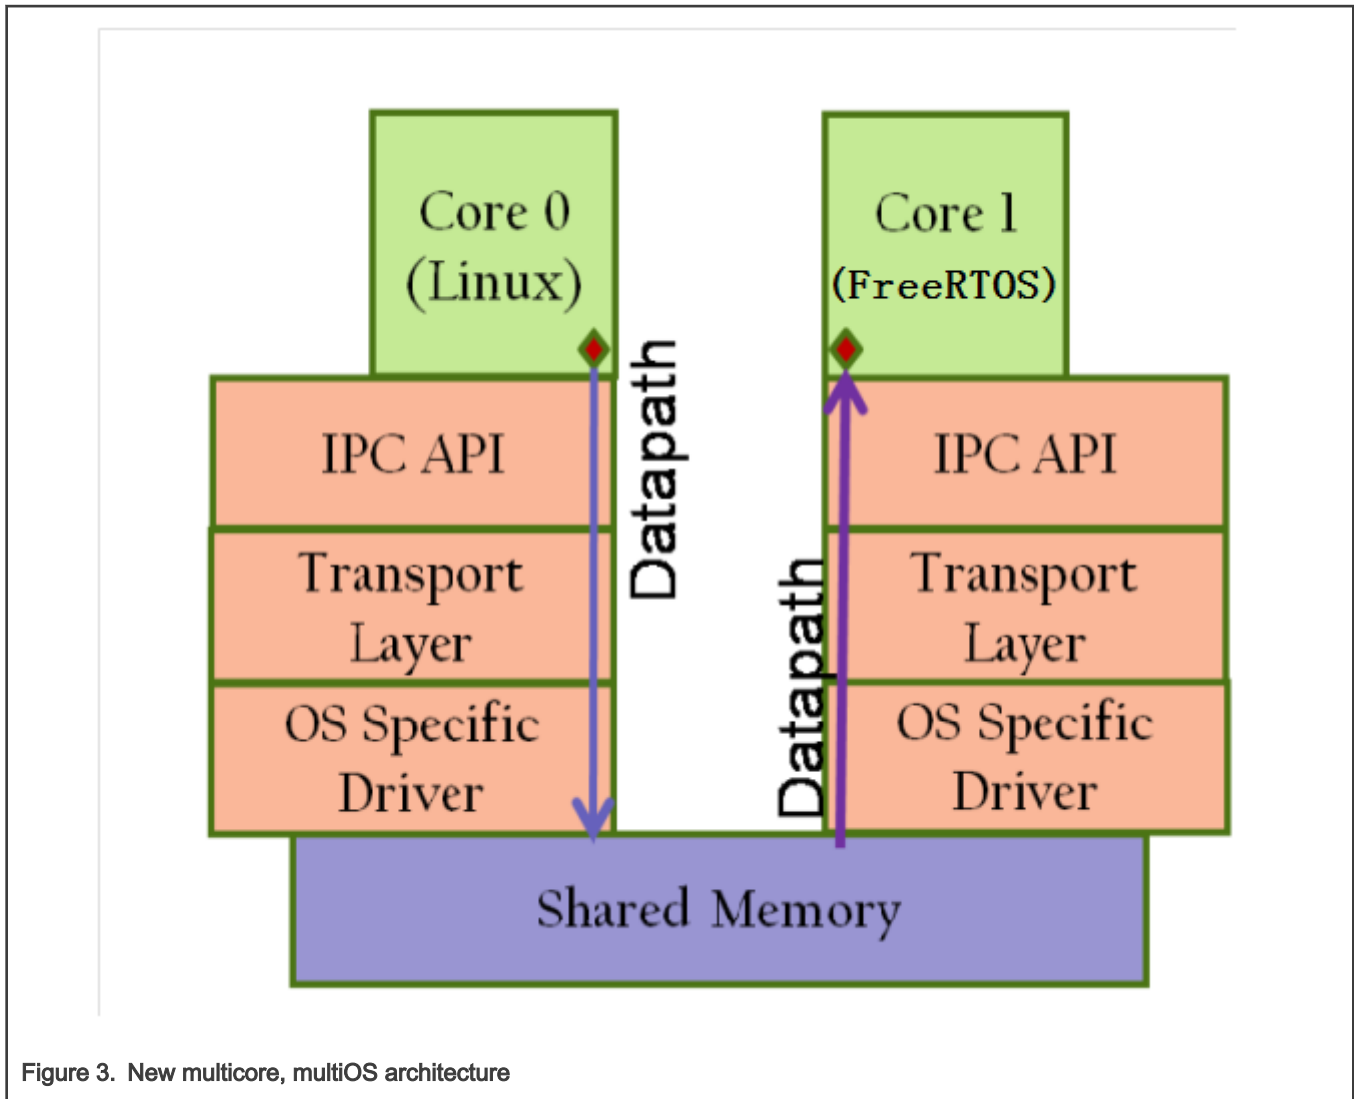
Core 0 (Linux)

Core 1 (FreeRTOS)

IPC API

Transport Layer

OS Specific Driver

Datapath

Datapath

IPC API

Transport Layer

OS Specific Driver

Shared Memory

Figure 3. New multicore, multiOS architecture